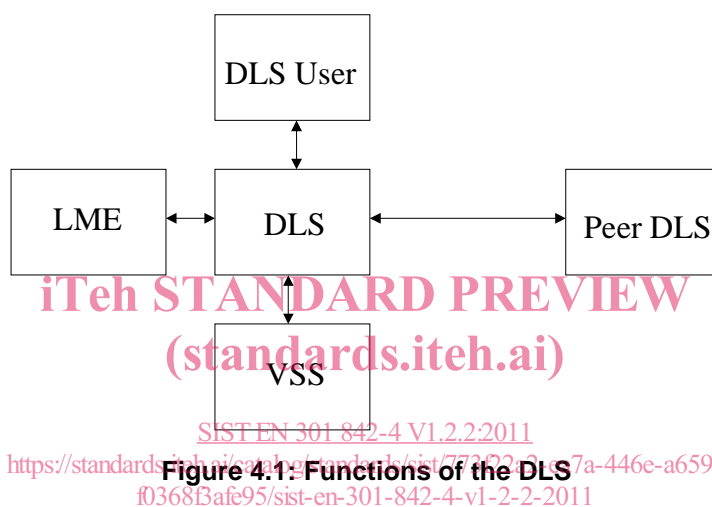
DLS User

LME

DLS

Peer DLS

VSS

iTeh STANDARD PREVIEW
(standards.iteh.ai)

SIST EN 301 842-4 V1.2.2:2011
https://standards.iteh.ai/catalog/standards/sist/773f22a2-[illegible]7a-446e-a659-f0368f3afe95/sist-en-301-842-4-v1-2-2-2011

Figure 4.1: Functions of the DLS